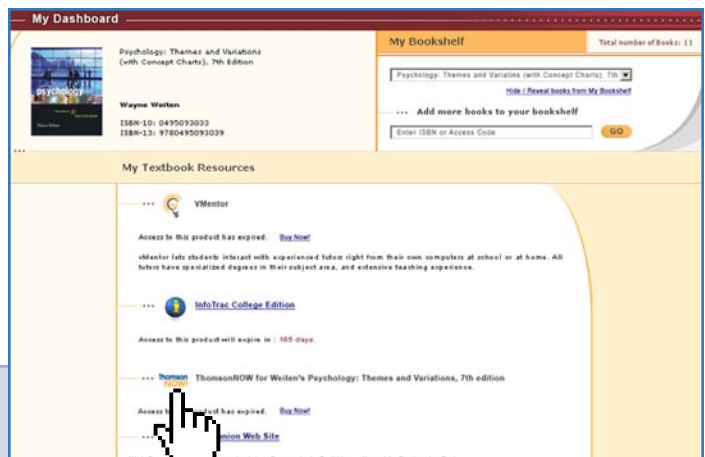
My Dashboard

psychology

Psychology: Themes and Variations (with Concept Charts), 7th Edition

Wayne Weiten

ISBN-10: 0495093033
ISBN-13: 9780495093039

My Bookshelf

Total number of Books: 11

Psychology: Themes and Variatns (with Concept Charts), 7th

Hide / Reveal books from My Bookshelf

Add more books to your bookshelf

Enter ISBN or Access Code

GO

My Textbook Resources

VMentor

Access to this product has expired. Buy Now!

vMentor lets students interact with experienced tutors right from their own computers at school or at home. All tutors have specialized degrees in their subject area, and extensive teaching experience.

InfoTrac College Edition

Access to this product will expire in : 185 days.

Thomson NOW

ThomsonNOW for Weiten's Psychology: Themes and Variations, 7th edition

Access to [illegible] has expired. Buy Now!

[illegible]anion Web Site